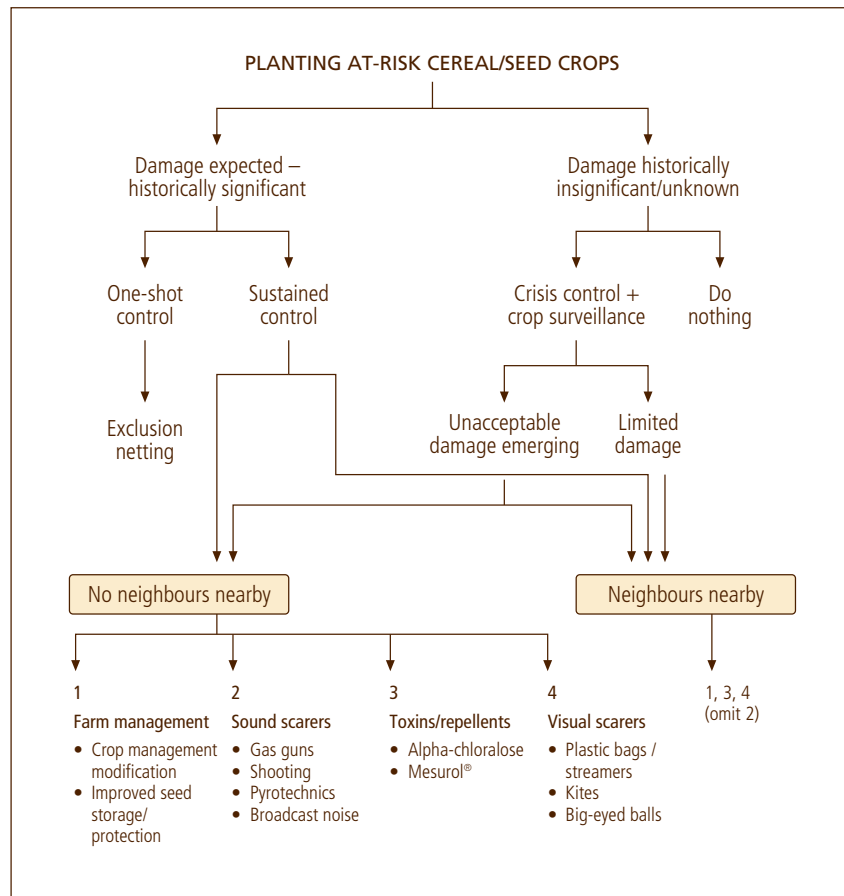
PLANTING AT-RISK CEREAL/SEED CROPS

Damage expected – historically significant

Damage historically insignificant/unknown

One-shot control

Sustained control

Crisis control + crop surveillance

Do nothing

Exclusion netting

Unacceptable damage emerging

Limited damage

No neighbours nearby

Neighbours nearby

1
Farm management
• Crop management modification
• Improved seed storage/ protection

2
Sound scarers
• Gas guns
• Shooting
• Pyrotechnics
• Broadcast noise

3
Toxins/repellents
• Alpha-chloralose
• Mesurol®

4
Visual scarers
• Plastic bags / streamers
• Kites
• Big-eyed balls

1, 3, 4 (omit 2)